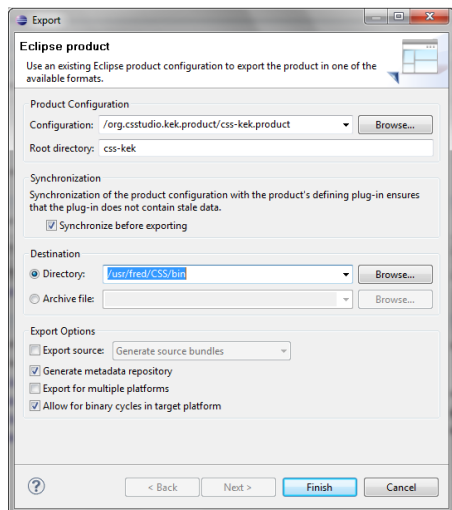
Export

Eclipse product

Use an existing Eclipse product configuration to export the product in one of the available formats.

Product Configuration

Configuration: /org.csstudio.kek.product/css-kek.product

Browse...

Root directory: css-kek

Synchronization

Synchronization of the product configuration with the product's defining plug-in ensures that the plug-in does not contain stale data.

Synchronize before exporting

Destination

Directory: /usr/fred/CSS/bin

Browse...

Archive file:

Browse...

Export Options

Export source: Generate source bundles

Generate metadata repository

Export for multiple platforms

Allow for binary cycles in target platform

< Back

Next >

Finish

Cancel